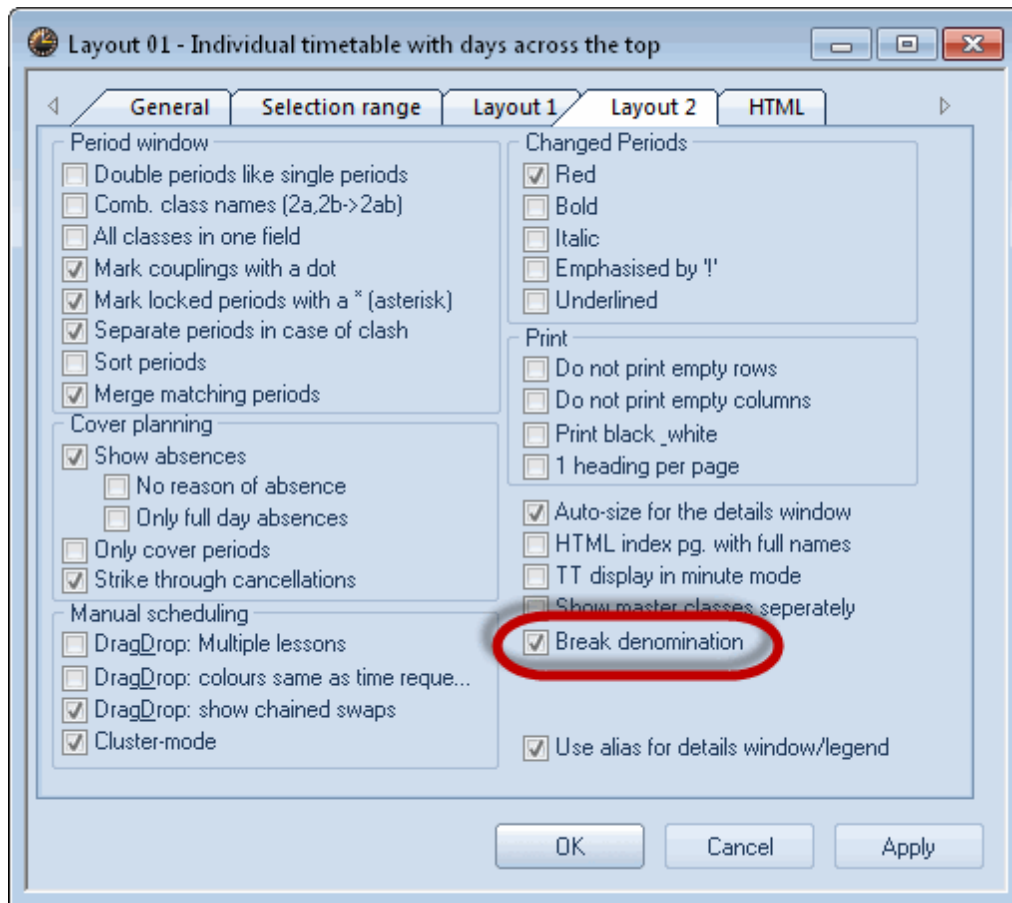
Layout 01 - Individual timetable with days across the top

General | Selection range | Layout 1 | Layout 2 | HTML

Period window
Double periods like single periods
Comb. class names (2a,2b->2ab)
All classes in one field
Mark couplings with a dot
Mark locked periods with a * (asterisk)
Separate periods in case of clash
Sort periods
Merge matching periods

Cover planning
Show absences
No reason of absence
Only full day absences
Only cover periods
Strike through cancellations

Manual scheduling
DragDrop: Multiple lessons
DragDrop: colours same as time reque...
DragDrop: show chained swaps
Cluster-mode

Changed Periods
Red
Bold
Italic
Emphasised by '!'
Underlined

Print
Do not print empty rows
Do not print empty columns
Print black _white
1 heading per page

Auto-size for the details window
HTML index pg. with full names
TT display in minute mode
Show master classes seperately
Break denomination

Use alias for details window/legend

OK
Cancel
Apply